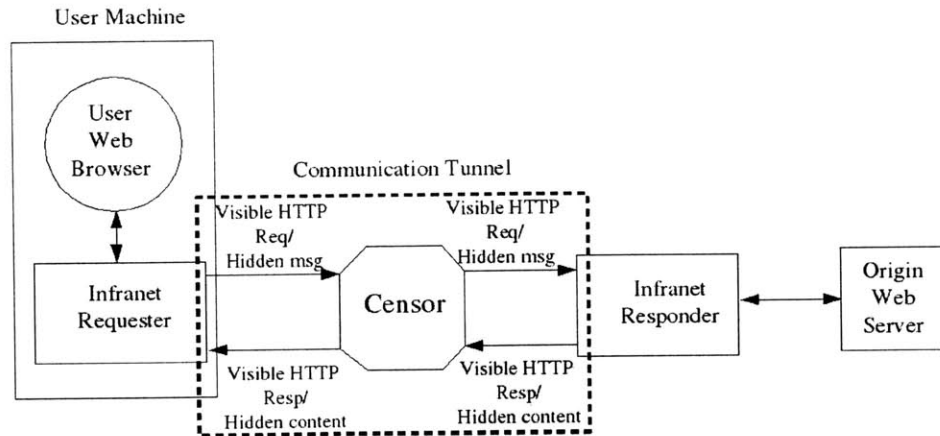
User Machine

User Web Browser

Communication Tunnel

Visible HTTP Req/ Hidden msg

Visible HTTP Req/ Hidden msg

Infranet Requester

Censor

Infranet Responder

Origin Web Server

Visible HTTP Resp/ Hidden content

Visible HTTP Resp/ Hidden content